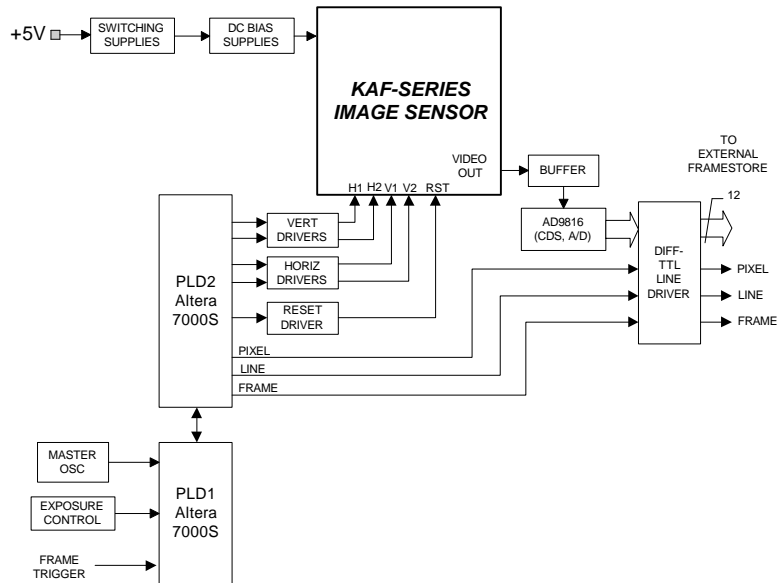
+5V

SWITCHING SUPPLIES

DC BIAS SUPPLIES

KAF-SERIES IMAGE SENSOR

VIDEO OUT

H1 H2 V1 V2 RST

BUFFER

TO EXTERNAL FRAMESTORE

12

AD9816 (CDS, A/D)

DIFF-TTL LINE DRIVER

PIXEL

LINE

FRAME

PLD2 Altera 7000S

VERT DRIVERS

HORIZ DRIVERS

RESET DRIVER

PIXEL

LINE

FRAME

MASTER OSC

EXPOSURE CONTROL

FRAME TRIGGER

PLD1 Altera 7000S